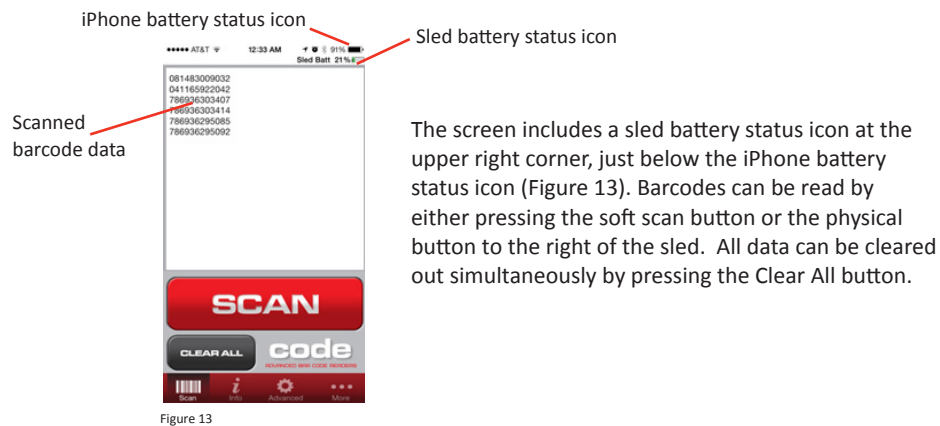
iPhone battery status icon

●●●●● AT&T 12:33 AM 91%

Sled battery status icon

Sled Batt 21%

Scanned barcode data

081483009032
041165922042
786936303407
786936303414
786936295085
786936295092

SCAN

CLEAR ALL

code
ADVANCED BAR CODE READERS

Scan Info Advanced More

Figure 13

The screen includes a sled battery status icon at the upper right corner, just below the iPhone battery status icon (Figure 13). Barcodes can be read by either pressing the soft scan button or the physical button to the right of the sled. All data can be cleared out simultaneously by pressing the Clear All button.